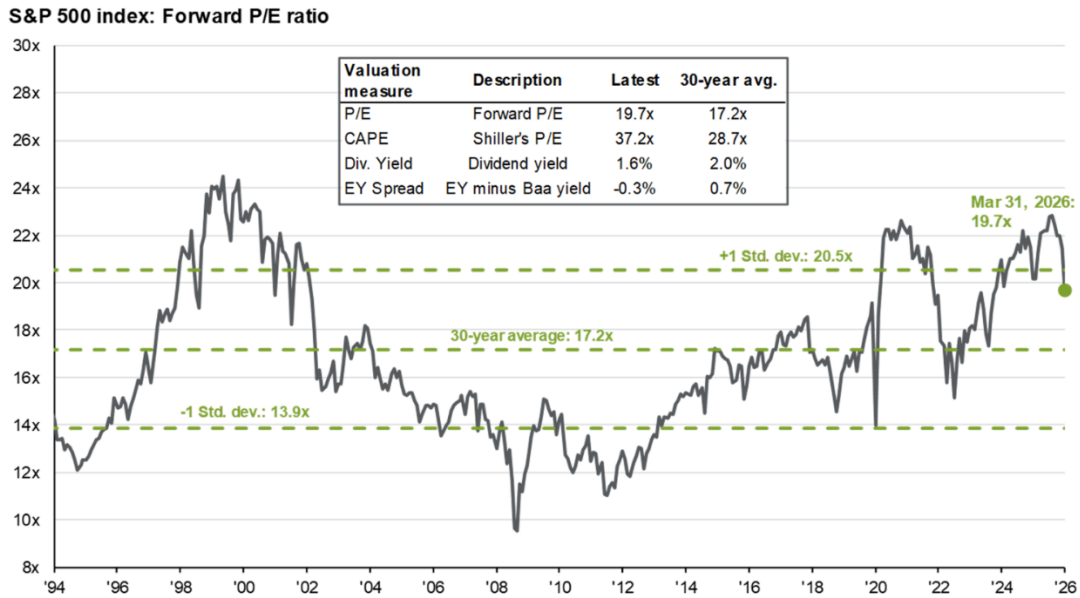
S&P 500 index: Forward P/E ratio

| Valuation measure | Description | Latest | 30-year avg. |
|---|---|---|---|
| P/E | Forward P/E | 19.7x | 17.2x |
| CAPE | Shiller's P/E | 37.2x | 28.7x |
| Div. Yield | Dividend yield | 1.6% | 2.0% |
| EY Spread | EY minus Baa yield | -0.3% | 0.7% |

Mar 31, 2026: 19.7x

+1 Std. dev.: 20.5x

30-year average: 17.2x

-1 Std. dev.: 13.9x

30x
28x
26x
24x
22x
20x
18x
16x
14x
12x
10x
8x

'94 '96 '98 '00 '02 '04 '06 '08 '10 '12 '14 '16 '18 '20 '22 '24 '26